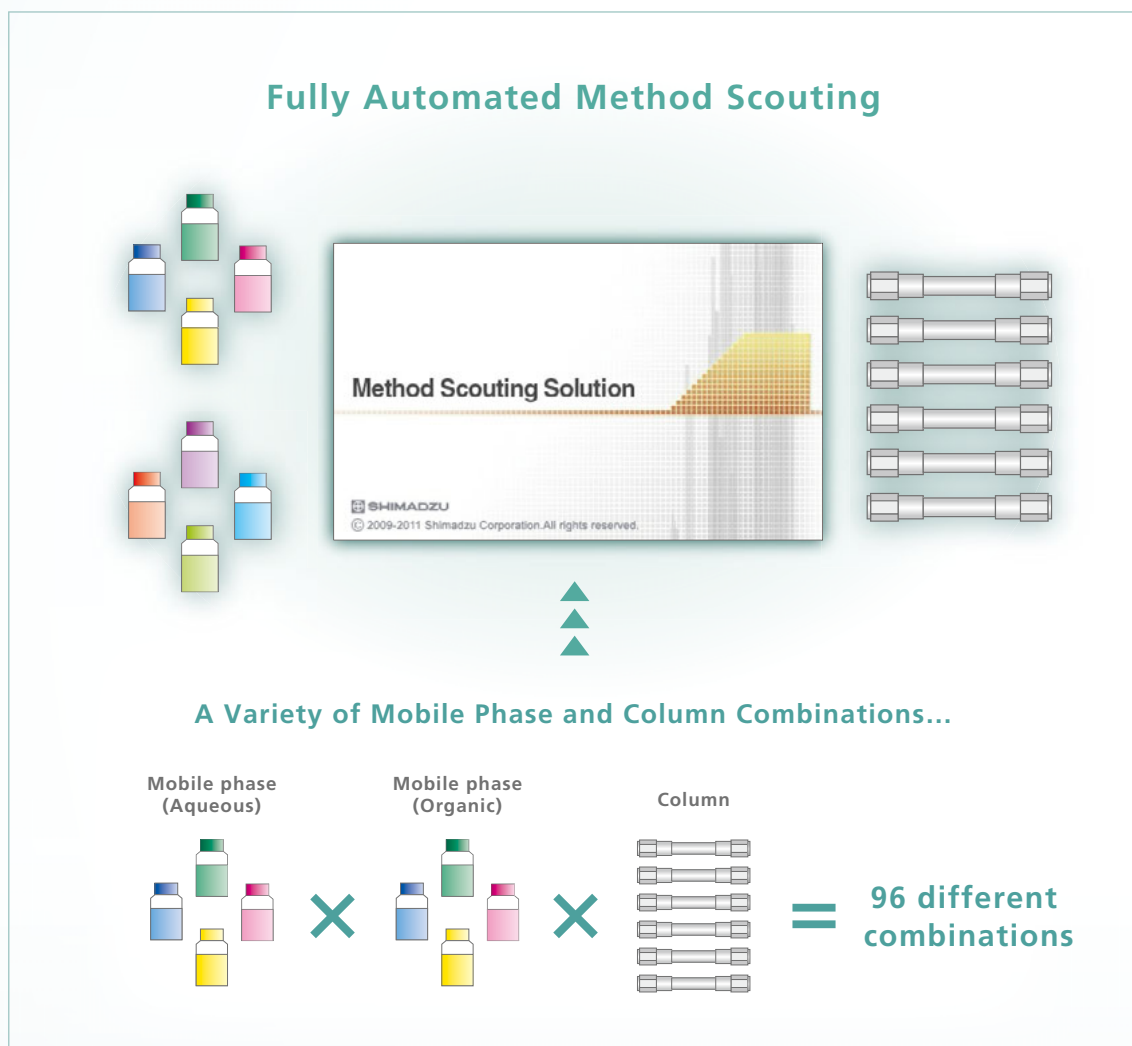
Fully Automated Method Scouting

Method Scouting Solution

SHIMADZU
© 2009-2011 Shimadzu Corporation.All rights reserved.

A Variety of Mobile Phase and Column Combinations...

Mobile phase (Aqueous)

Mobile phase (Organic)

Column

×

×

=

96 different combinations